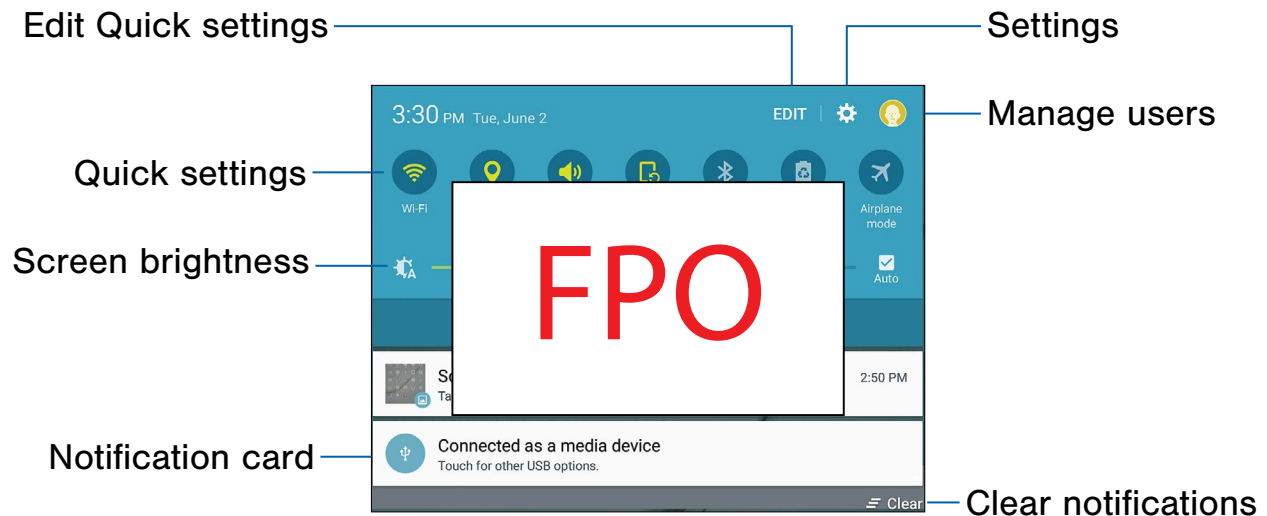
Edit Quick settings

Settings

3:30 PM Tue, June 2

EDIT

Manage users

Quick settings

Wi-Fi

Airplane mode

Screen brightness

Auto

FPO

Sc

Ta

2:50 PM

Notification card

Connected as a media device

Touch for other USB options.

Clear

Clear notifications